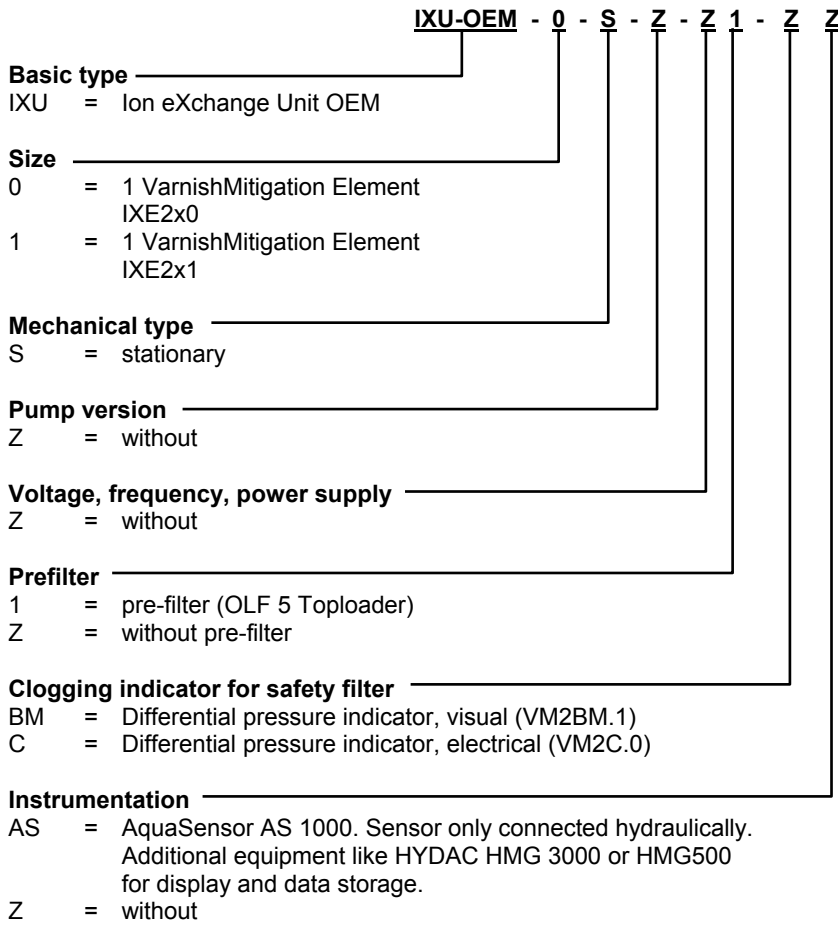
IXU-OEM - 0 - S - Z - Z 1 - Z Z

Basic type
IXU = Ion eXchange Unit OEM

Size
0 = 1 VarnishMitigation Element IXE2x0
1 = 1 VarnishMitigation Element IXE2x1

Mechanical type
S = stationary

Pump version
Z = without

Voltage, frequency, power supply
Z = without

Prefilter
1 = pre-filter (OLF 5 Toploader)
Z = without pre-filter

Clogging indicator for safety filter
BM = Differential pressure indicator, visual (VM2BM.1)
C = Differential pressure indicator, electrical (VM2C.0)

Instrumentation
AS = AquaSensor AS 1000. Sensor only connected hydraulically. Additional equipment like HYDAC HMG 3000 or HMG500 for display and data storage.
Z = without